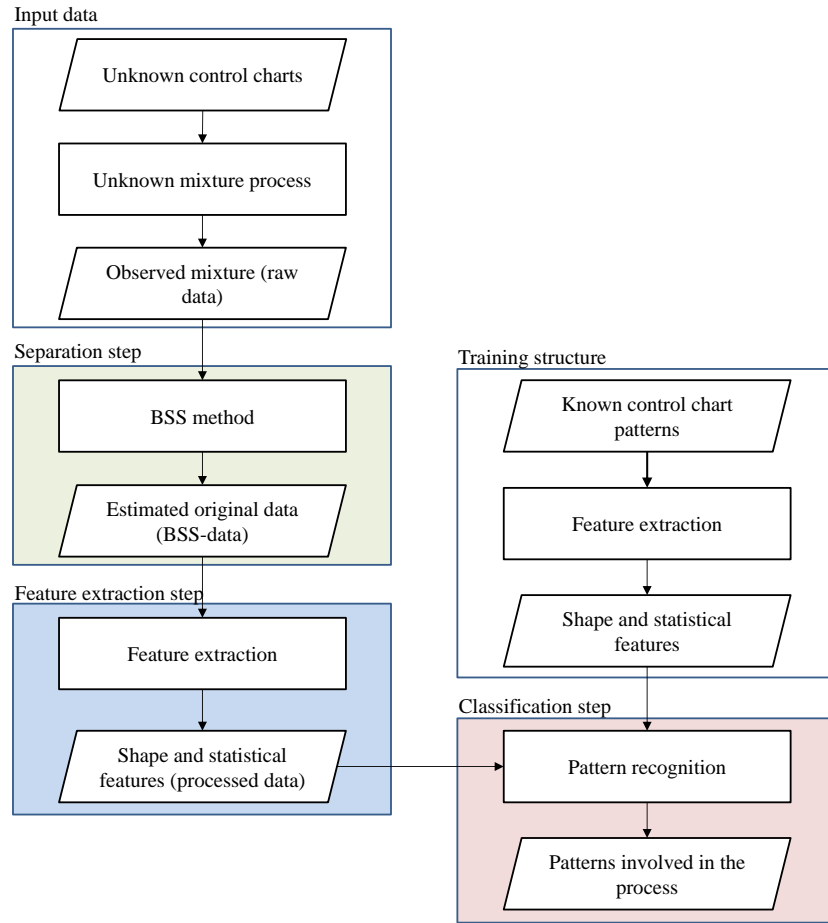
Input data

Unknown control charts

Unknown mixture process

Observed mixture (raw data)

Separation step

BSS method

Estimated original data (BSS-data)

Feature extraction step

Feature extraction

Shape and statistical features (processed data)

Training structure

Known control chart patterns

Feature extraction

Shape and statistical features

Classification step

Pattern recognition

Patterns involved in the process